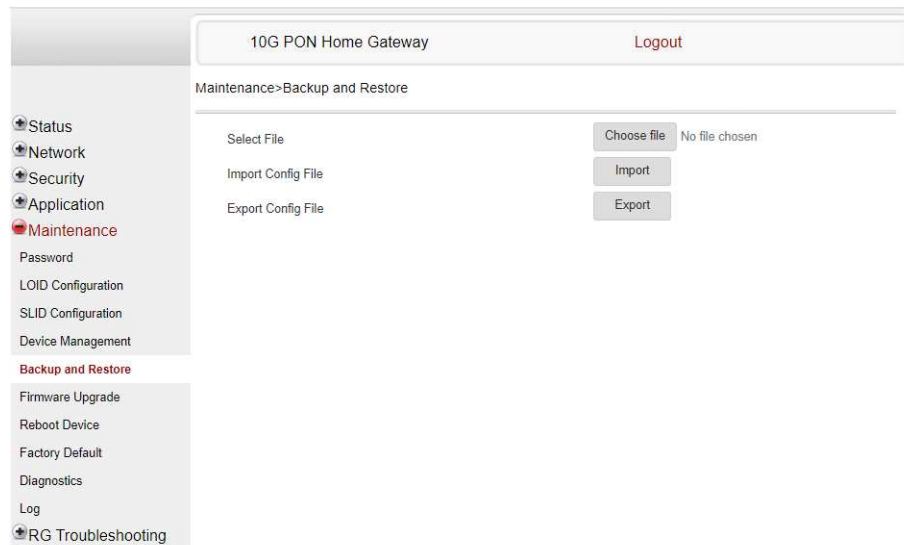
10G PON Home Gateway

Logout

Maintenance>Backup and Restore

Status
Network
Security
Application
Maintenance
Password
LOID Configuration
SLID Configuration
Device Management
Backup and Restore
Firmware Upgrade
Reboot Device
Factory Default
Diagnostics
Log
RG Troubleshooting

Select File | Choose file | No file chosen
Import Config File | Import
Export Config File | Export